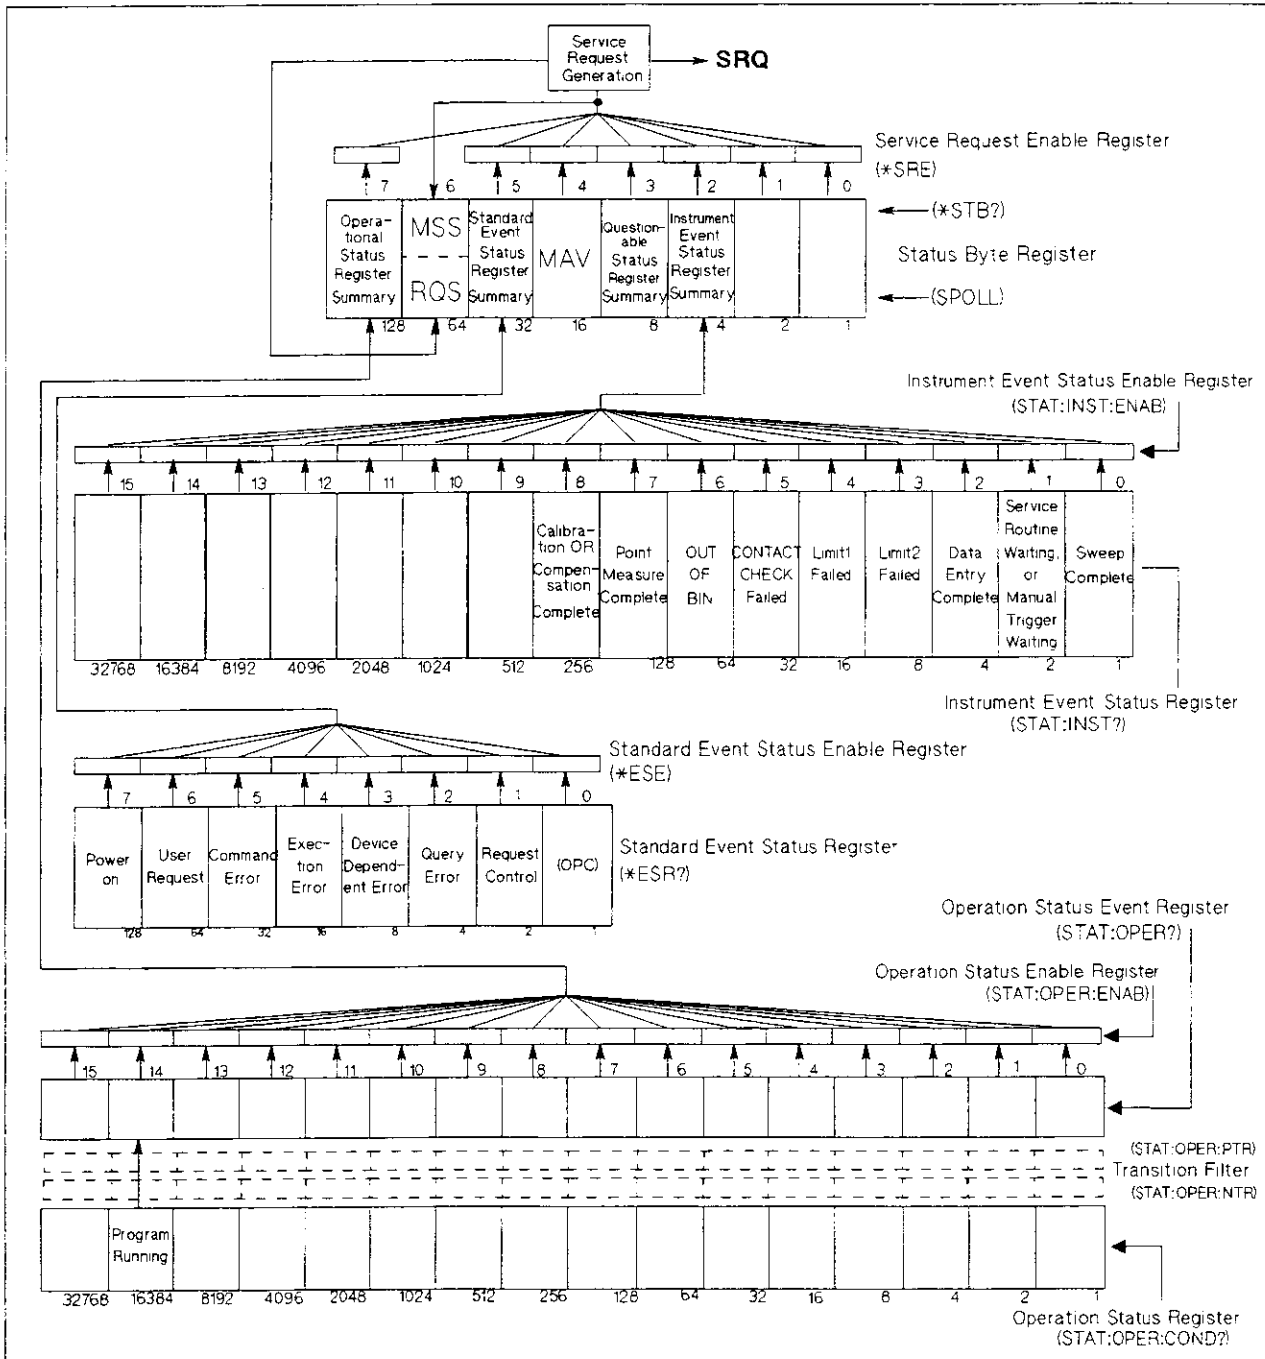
Service Request Generation

SRQ

Service Request Enable Register (*SRE)

7 6 5 4 3 2 1 0

(*STB?)

| Operational Status Register Summary | MSS / RQS | Standard Event Status Register Summary | MAV | Questionable Status Register Summary | Instrument Event Status Register Summary | | |
|---|---|---|---|---|---|---|---|
| 128 | 64 | 32 | 16 | 8 | 4 | 2 | 1 |

Status Byte Register

(SPOLL)

Instrument Event Status Enable Register (STAT:INST:ENAB)

15 14 13 12 11 10 9 8 7 6 5 4 3 2 1 0

| | | | | | | | Calibration OR Compensation Complete | Point Measure Complete | OUT OF BIN | CONTACT CHECK Failed | Limit1 Failed | Limit2 Failed | Data Entry Complete | Service Routine Waiting, or Manual Trigger Waiting | Sweep Complete |
|---|---|---|---|---|---|---|---|---|---|---|---|---|---|---|---|
| 32768 | 16384 | 8192 | 4096 | 2048 | 1024 | 512 | 256 | 128 | 64 | 32 | 16 | 8 | 4 | 2 | 1 |

Instrument Event Status Register (STAT:INST?)

Standard Event Status Enable Register (*ESE)

7 6 5 4 3 2 1 0

| Power on | User Request | Command Error | Execution Error | Device Dependent Error | Query Error | Request Control | (OPC) |
|---|---|---|---|---|---|---|---|
| 128 | 64 | 32 | 16 | 8 | 4 | 2 | 1 |

Standard Event Status Register (*ESR?)

Operation Status Event Register (STAT:OPER?)

Operation Status Enable Register (STAT:OPER:ENAB)

15 14 13 12 11 10 9 8 7 6 5 4 3 2 1 0

(STAT:OPER:PTR)
Transition Filter
(STAT:OPER:NTR)

| | Program Running | | | | | | | | | | | | | | |
|---|---|---|---|---|---|---|---|---|---|---|---|---|---|---|---|
| 32768 | 16384 | 8192 | 4096 | 2048 | 1024 | 512 | 256 | 128 | 64 | 32 | 16 | 8 | 4 | 2 | 1 |

Operation Status Register (STAT:OPER:COND?)